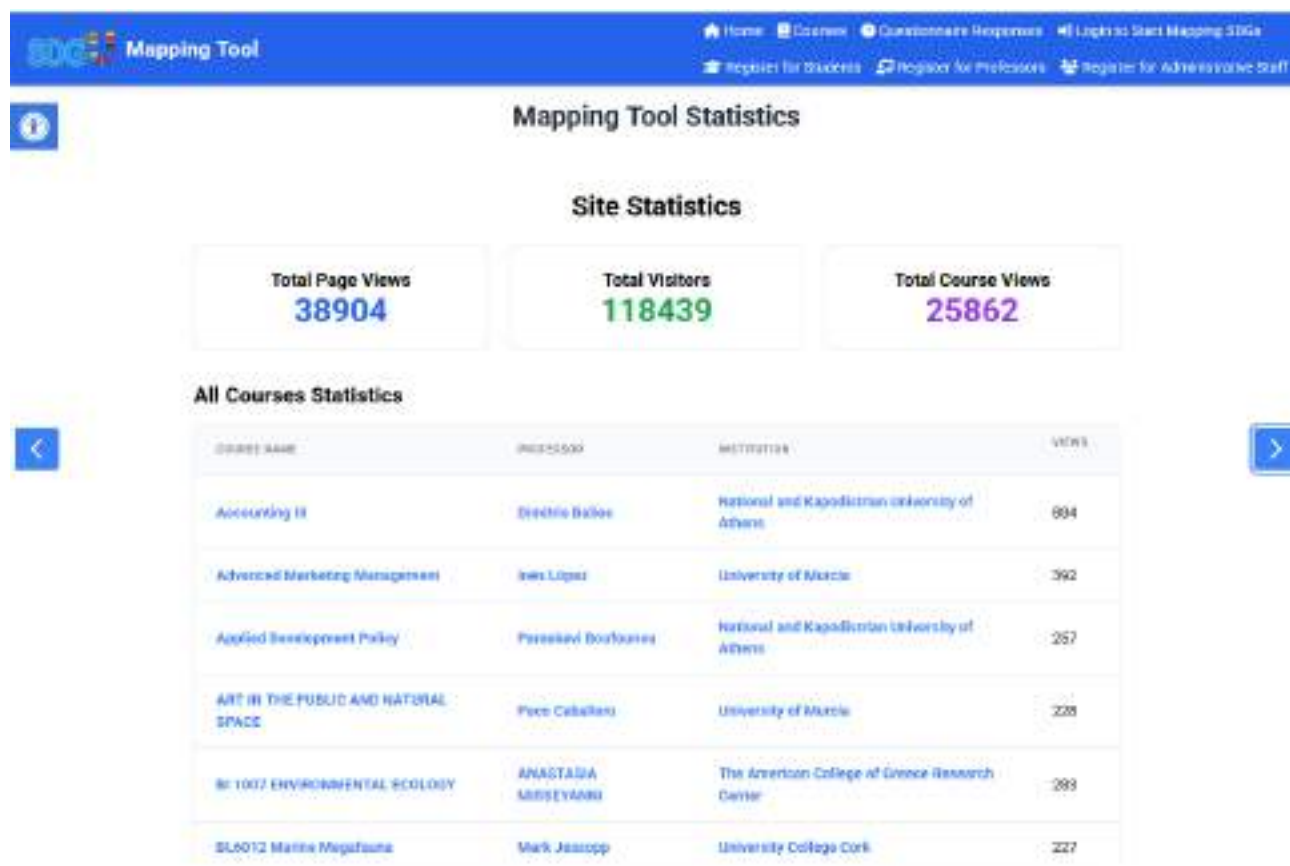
SDG Mapping Tool

Home Courses Questionnaire Responses Login to Start Mapping SDGs
Register for Students Register for Professors Register for Administrative Staff

Mapping Tool Statistics

Site Statistics

Total Page Views
38904

Total Visitors
118439

Total Course Views
25862

All Courses Statistics

| COURSE NAME | PROFESSOR | INSTITUTION | VIEWS |
|---|---|---|---|
| Accounting III | Dimitris Balios | National and Kapodistrian University of Athens | 894 |
| Advanced Marketing Management | Inés López | University of Murcia | 392 |
| Applied Development Policy | Paraskevi Boufounou | National and Kapodistrian University of Athens | 257 |
| ART IN THE PUBLIC AND NATURAL SPACE | Paco Caballero | University of Murcia | 228 |
| BI 1007 ENVIRONMENTAL ECOLOGY | ANASTASIA MISSEYANNI | The American College of Greece Research Center | 293 |
| BL6012 Marine Megafauna | Mark Jessopp | University College Cork | 227 |